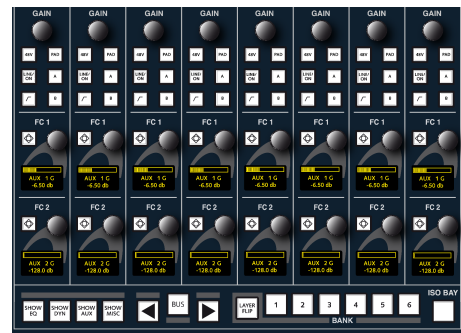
GAIN GAIN GAIN GAIN GAIN GAIN GAIN GAIN

48V PAD 48V PAD 48V PAD 48V PAD 48V PAD 48V PAD 48V PAD 48V PAD

LINE/ON A LINE/ON A LINE/ON A LINE/ON A LINE/ON A LINE/ON A LINE/ON A LINE/ON A

B B B B B B B B

FC 1 FC 1 FC 1 FC 1 FC 1 FC 1 FC 1 FC 1

AUX 1 G -6.50 db AUX 1 G -6.50 db AUX 1 G -6.50 db AUX 1 G -6.50 db AUX 1 G -6.50 db AUX 1 G -6.50 db AUX 1 G -6.50 db AUX 1 G -6.50 db

FC 2 FC 2 FC 2 FC 2 FC 2 FC 2 FC 2 FC 2

AUX 2 G -128.0 db AUX 2 G -128.0 db AUX 2 G -128.0 db AUX 2 G -128.0 db AUX 2 G -128.0 db AUX 2 G -128.0 db AUX 2 G -128.0 db AUX 2 G -128.0 db

SHOW EQ SHOW DYN SHOW AUX SHOW MISC BUS LAYER FLIP 1 2 3 4 5 6 BANK ISO BAY